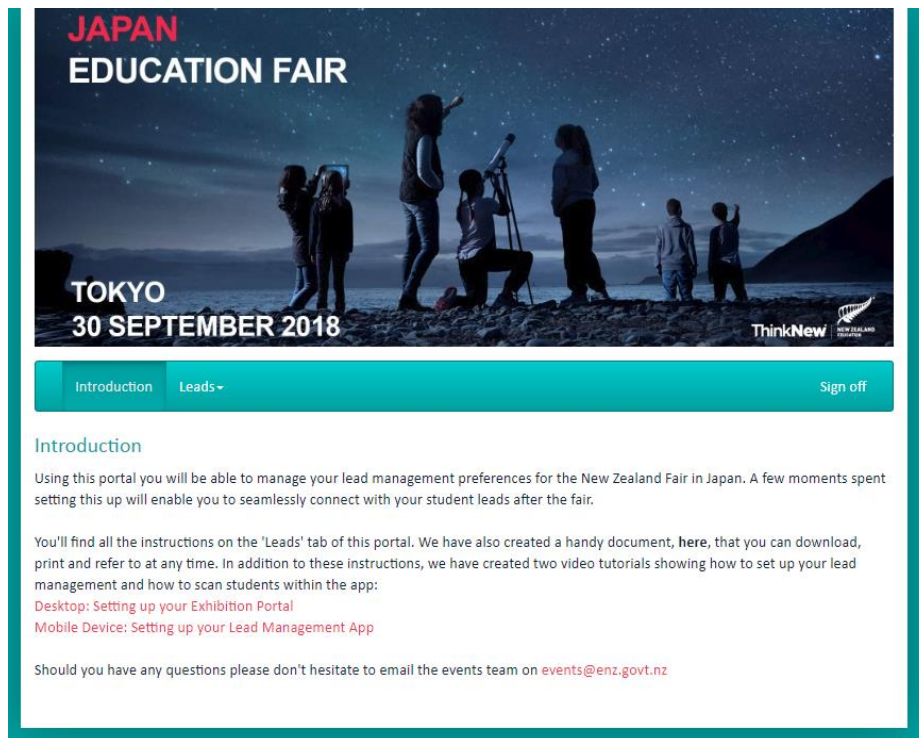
JAPAN
EDUCATION FAIR

TOKYO
30 SEPTEMBER 2018

ThinkNew NEW ZEALAND EDUCATION

Introduction Leads▾ Sign off

Introduction

Using this portal you will be able to manage your lead management preferences for the New Zealand Fair in Japan. A few moments spent setting this up will enable you to seamlessly connect with your student leads after the fair.

You'll find all the instructions on the 'Leads' tab of this portal. We have also created a handy document, here, that you can download, print and refer to at any time. In addition to these instructions, we have created two video tutorials showing how to set up your lead management and how to scan students within the app:
Desktop: Setting up your Exhibition Portal
Mobile Device: Setting up your Lead Management App

Should you have any questions please don't hesitate to email the events team on events@enz.govt.nz